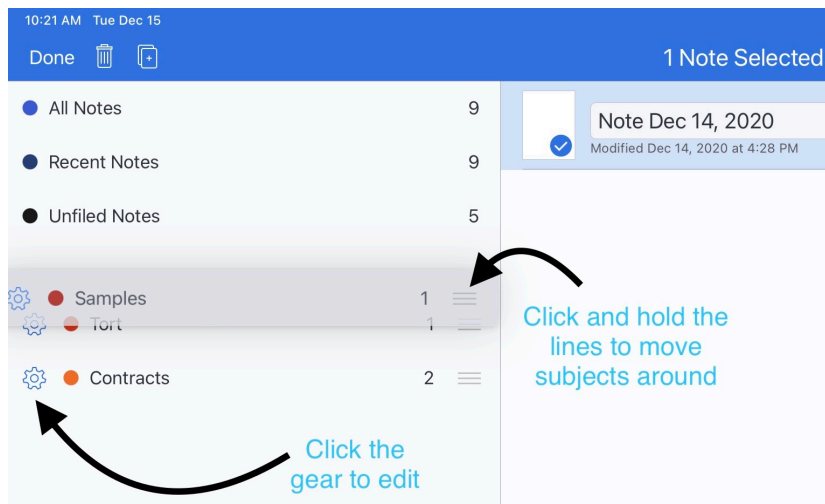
10:21 AM Tue Dec 15

Done

1 Note Selected

All Notes 9

Recent Notes 9

Unfiled Notes 5

Samples 1

Tort 1

Contracts 2

Note Dec 14, 2020
Modified Dec 14, 2020 at 4:28 PM

Click and hold the lines to move subjects around

Click the gear to edit